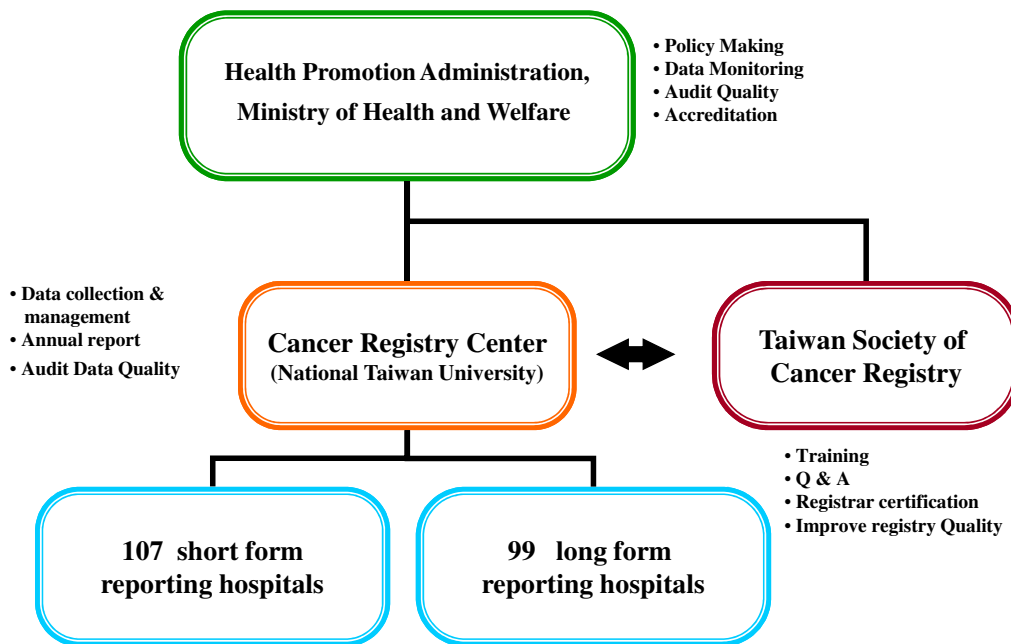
Health Promotion Administration, Ministry of Health and Welfare

• Policy Making
• Data Monitoring
• Audit Quality
• Accreditation

• Data collection & management
• Annual report
• Audit Data Quality

Cancer Registry Center
(National Taiwan University)

Taiwan Society of Cancer Registry

• Training
• Q & A
• Registrar certification
• Improve registry Quality

107 short form reporting hospitals

99 long form reporting hospitals